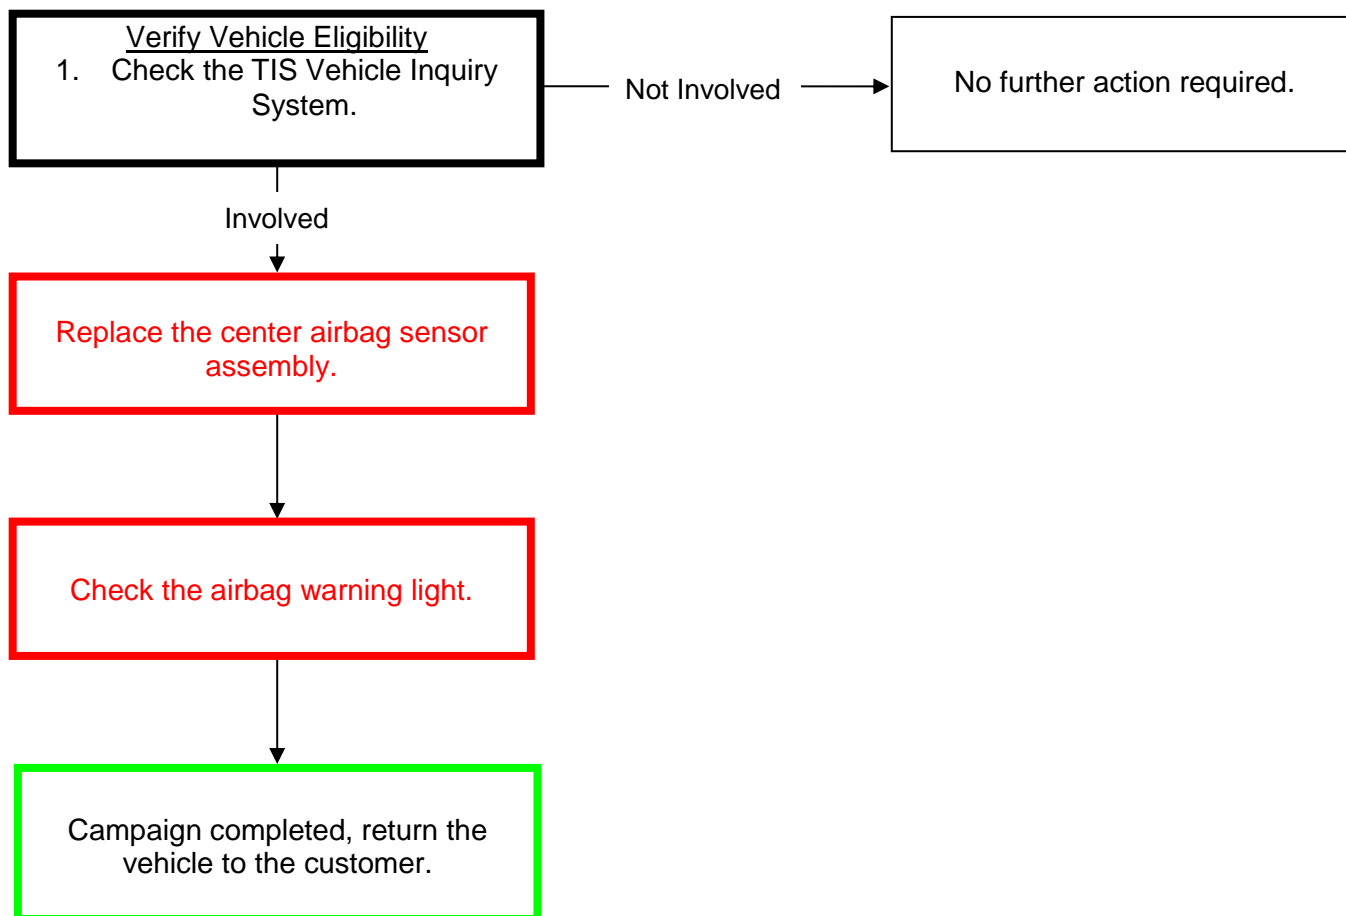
Verify Vehicle Eligibility
1. Check the TIS Vehicle Inquiry System.

Not Involved

No further action required.

Involved

Replace the center airbag sensor assembly.

Check the airbag warning light.

Campaign completed, return the vehicle to the customer.